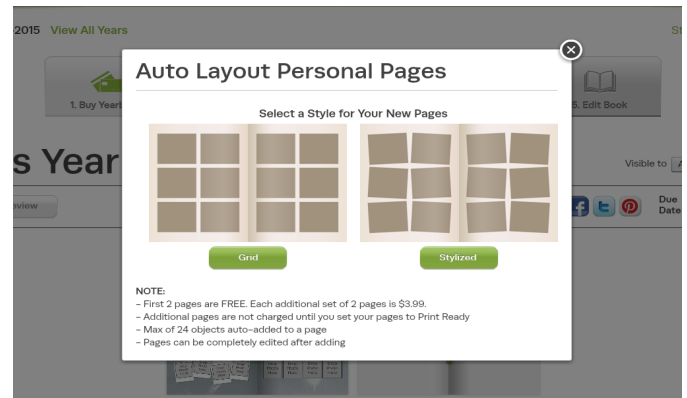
2015 View All Years

St

1. Buy Yearb

5. Edit Book

s Year

Visible to

eview

Due Date

Auto Layout Personal Pages

Select a Style for Your New Pages

Grid

Stylized

NOTE:
- First 2 pages are FREE. Each additional set of 2 pages is $3.99.
- Additional pages are not charged until you set your pages to Print Ready
- Max of 24 objects auto-added to a page
- Pages can be completely edited after adding